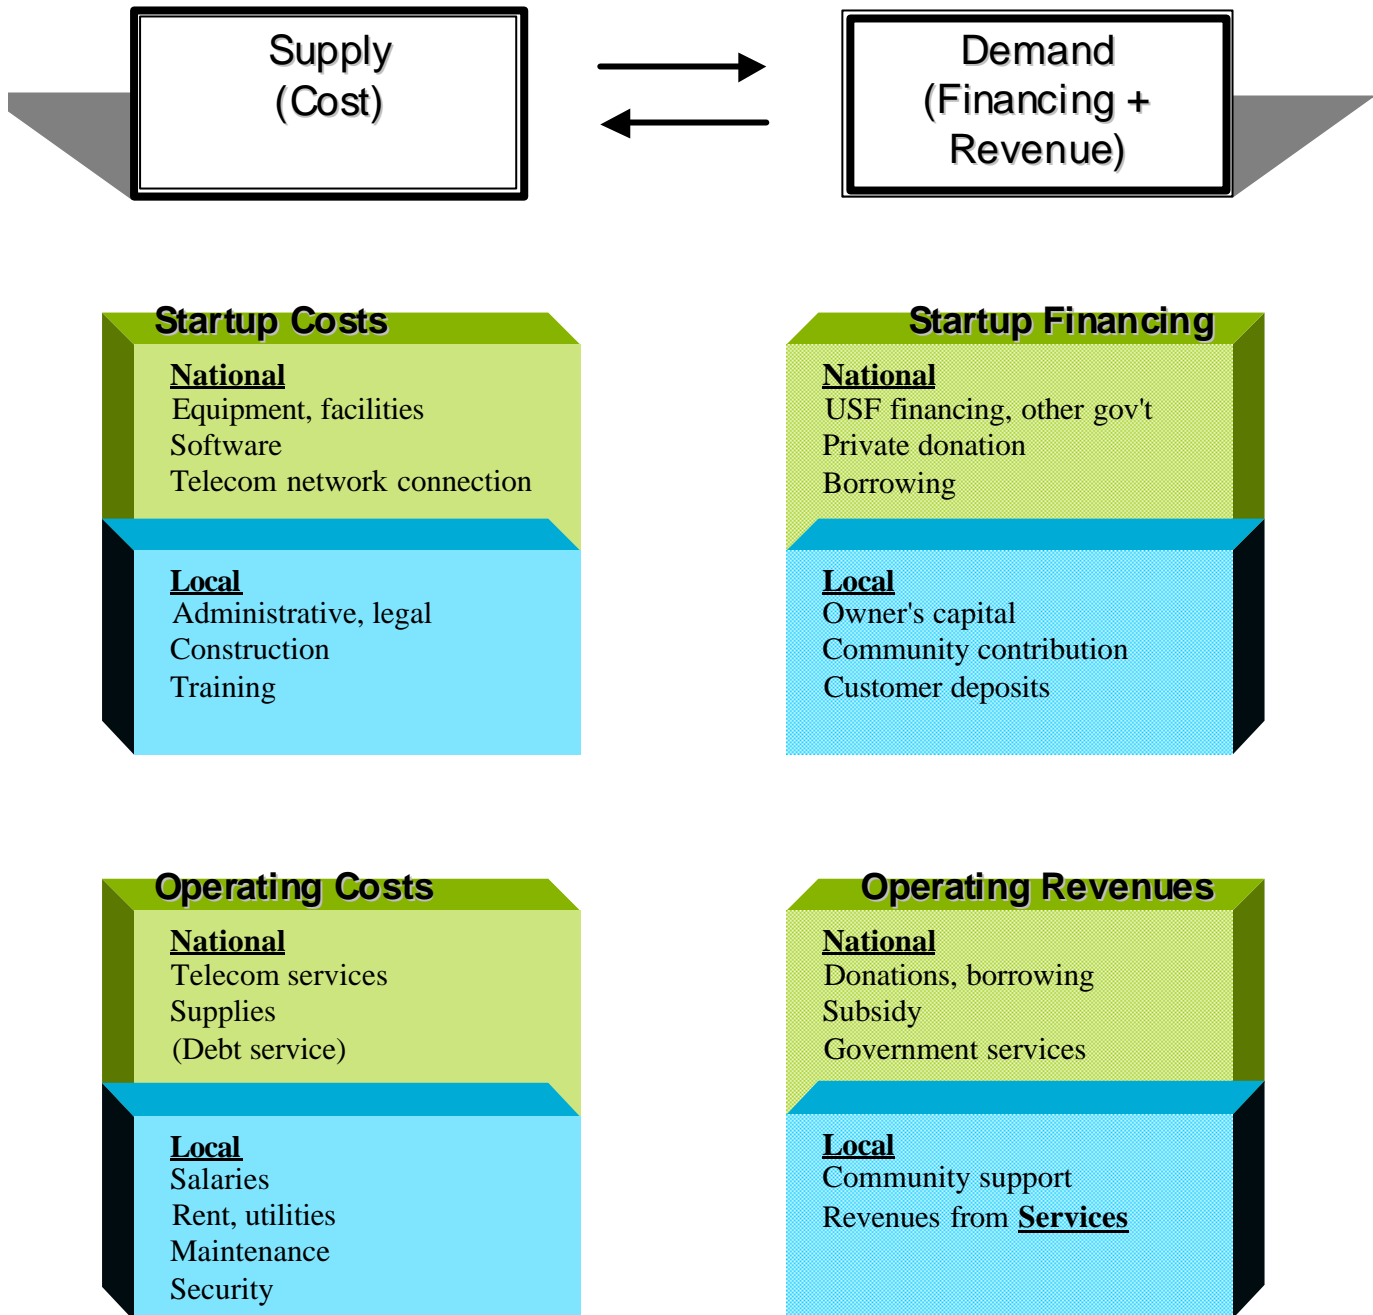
Supply
(Cost)

Demand
(Financing +
Revenue)

Startup Costs

National
Equipment, facilities
Software
Telecom network connection

Local
Administrative, legal
Construction
Training

Startup Financing

National
USF financing, other gov't
Private donation
Borrowing

Local
Owner's capital
Community contribution
Customer deposits

Operating Costs

National
Telecom services
Supplies
(Debt service)

Local
Salaries
Rent, utilities
Maintenance
Security

Operating Revenues

National
Donations, borrowing
Subsidy
Government services

Local
Community support
Revenues from Services